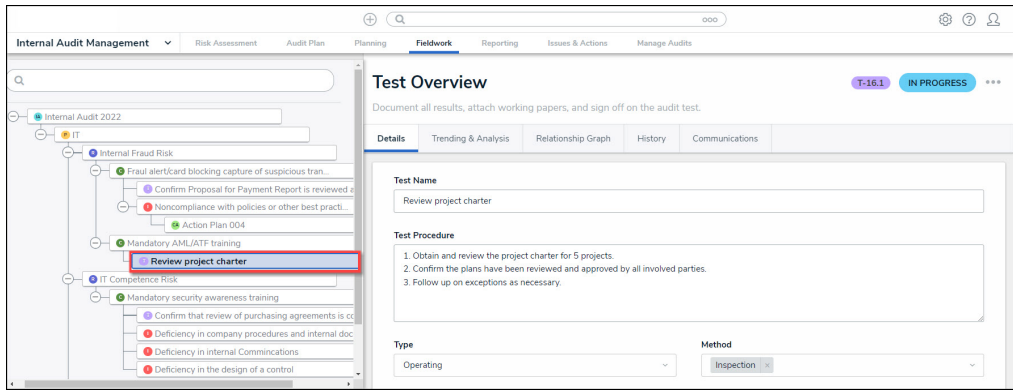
Internal Audit Management
Risk Assessment
Audit Plan
Planning
Fieldwork
Reporting
Issues & Actions
Manage Audits

Internal Audit 2022
IT
Internal Fraud Risk
Fraul alert/card blocking capture of suspicious tran...
Confirm Proposal for Payment Report is reviewed a
Noncompliance with policies or other best practi...
Action Plan 004
Mandatory AML/ATF training
Review project charter
IT Competence Risk
Mandatory security awareness training
Confirm that review of purchasing agreements is co
Deficiency in company procedures and internal doc
Deficiency in internal Commincations
Deficiency in the design of a control

Test Overview
T-16.1
IN PROGRESS
Document all results, attach working papers, and sign off on the audit test.

Details
Trending & Analysis
Relationship Graph
History
Communications

Test Name
Review project charter

Test Procedure
1. Obtain and review the project charter for 5 projects.
2. Confirm the plans have been reviewed and approved by all involved parties.
3. Follow up on exceptions as necessary.

Type
Operating

Method
Inspection ×